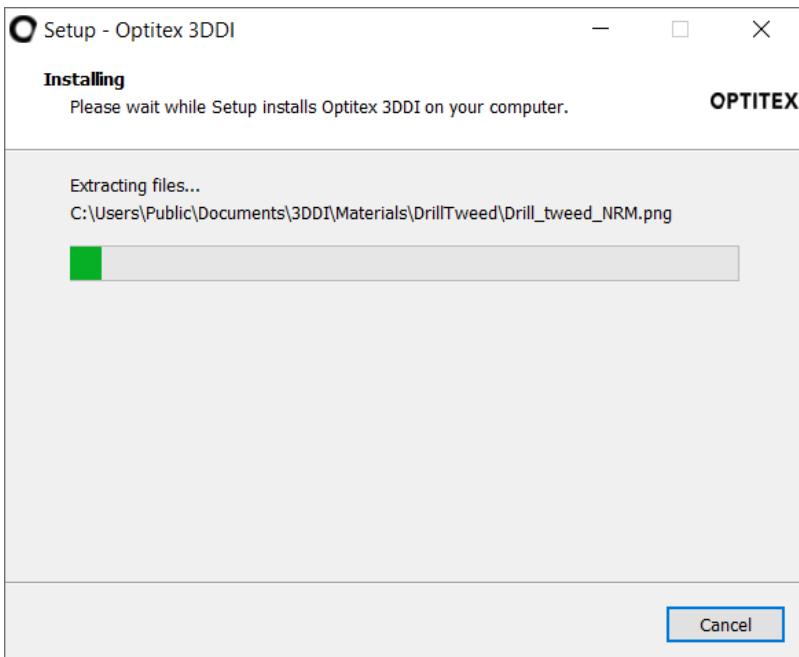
Setup - Optitex 3DDI

Installing
Please wait while Setup installs Optitex 3DDI on your computer.

OPTITEX

Extracting files...
C:\Users\Public\Documents\3DDI\Materials\DrillTweed\Drill_tweed_NRM.png

Cancel